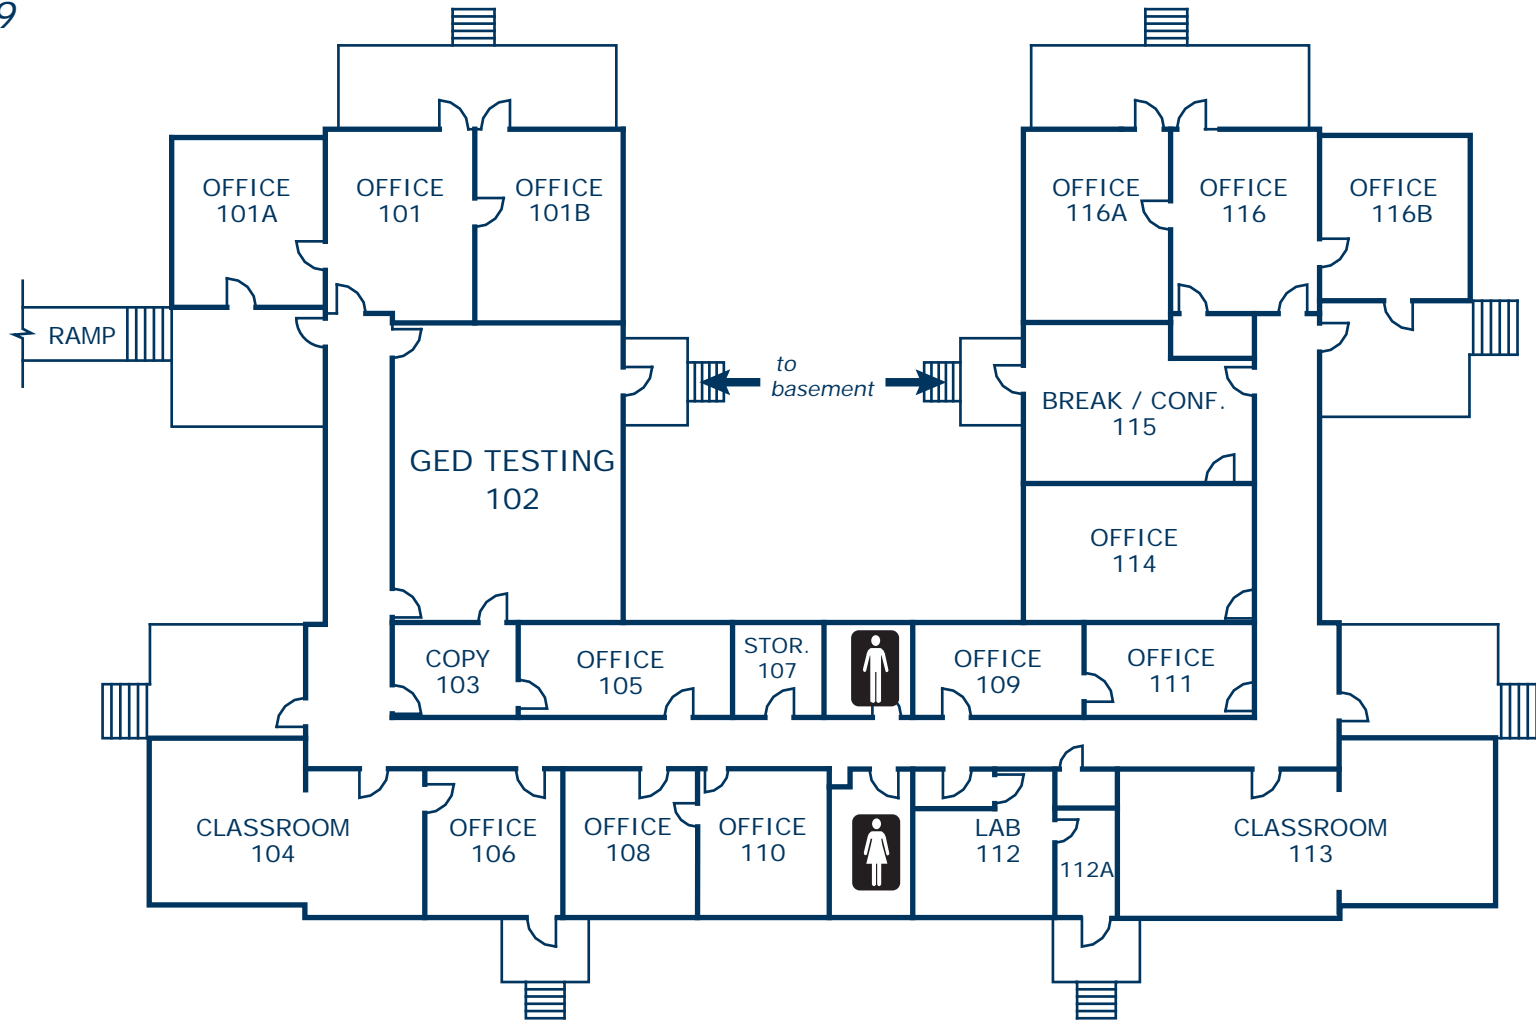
9

OFFICE 101A

OFFICE 101

OFFICE 101B

OFFICE 116A

OFFICE 116

OFFICE 116B

RAMP

to basement

GED TESTING 102

BREAK / CONF. 115

OFFICE 114

COPY 103

OFFICE 105

STOR. 107

OFFICE 109

OFFICE 111

CLASSROOM 104

OFFICE 106

OFFICE 108

OFFICE 110

LAB 112

112A

CLASSROOM 113